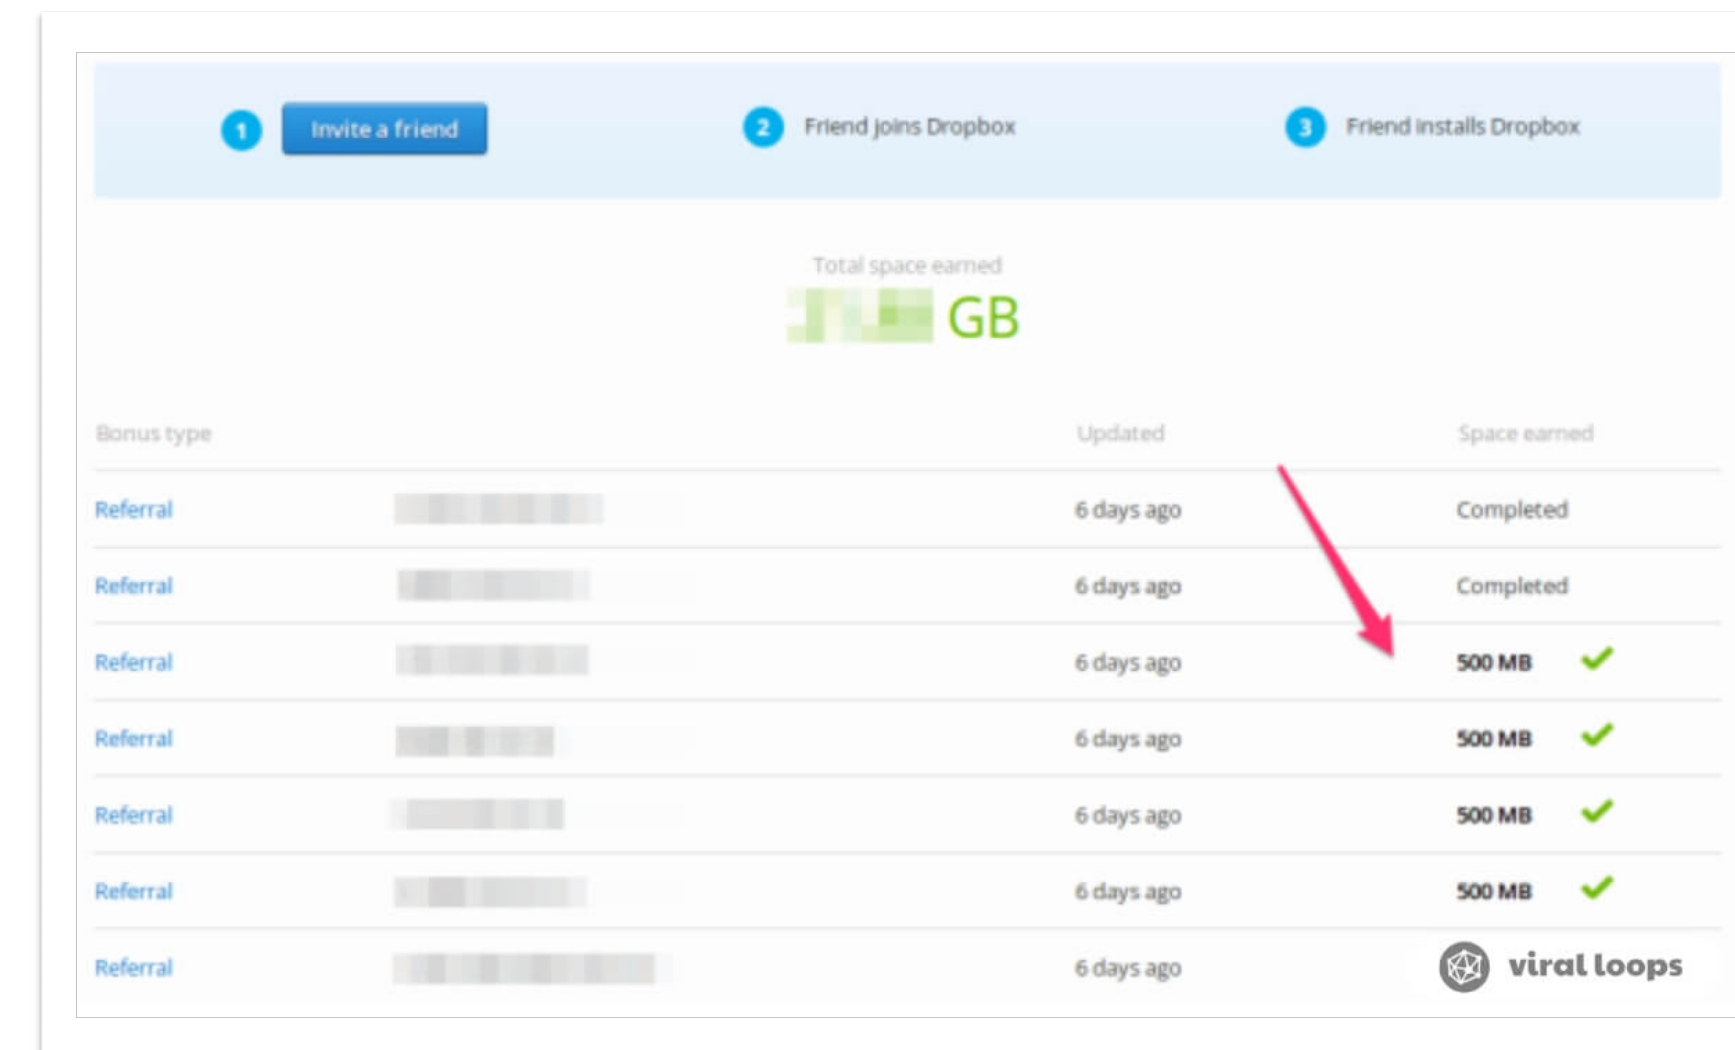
1 Invite a friend

2 Friend joins Dropbox

3 Friend installs Dropbox

Total space earned
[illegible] GB

| Bonus type | | Updated | Space earned |
|---|---|---|---|
| Referral | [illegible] | 6 days ago | Completed |
| Referral | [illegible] | 6 days ago | Completed |
| Referral | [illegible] | 6 days ago | 500 MB |
| Referral | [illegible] | 6 days ago | 500 MB |
| Referral | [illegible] | 6 days ago | 500 MB |
| Referral | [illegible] | 6 days ago | 500 MB |
| Referral | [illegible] | 6 days ago | |

viral loops